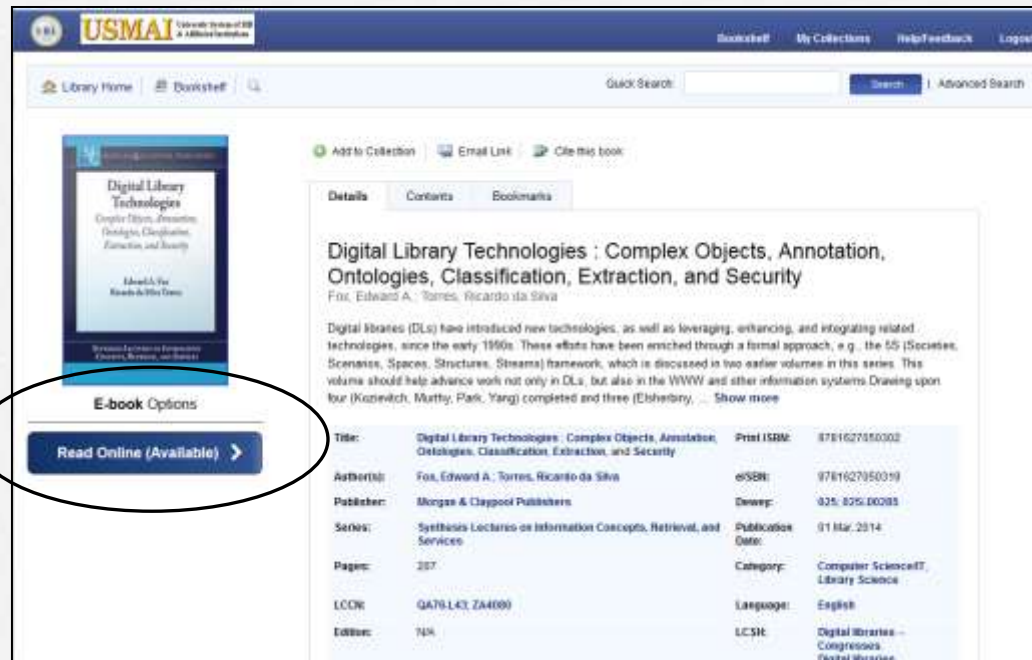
USMAI University System of MD & Affiliated Institutions

Bookshelf | My Collections | Help/Feedback | Logo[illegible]

Library Home | Bookshelf

Quick Search: Search | Advanced Search

Digital Library Technologies
Complex Objects, Annotation, Ontologies, Classification, Extraction, and Security
Edward A. Fox
Ricardo da Silva Torres

E-book Options

Read Online (Available) >

Add to Collection | Email Link | Cite this book

Details | Contents | Bookmarks

Digital Library Technologies : Complex Objects, Annotation, Ontologies, Classification, Extraction, and Security

Fox, Edward A.; Torres, Ricardo da Silva

Digital libraries (DLs) have introduced new technologies, as well as leveraging, enhancing, and integrating related technologies, since the early 1990s. These efforts have been enriched through a formal approach, e.g., the 5S (Societies, Scenarios, Spaces, Structures, Streams) framework, which is discussed in two earlier volumes in this series. This volume should help advance work not only in DLs, but also in the WWW and other information systems Drawing upon four (Kozievitch, Murthy, Park, Yang) completed and three (Elsherbiny, ... Show more

| Title: | Digital Library Technologies : Complex Objects, Annotation, Ontologies, Classification, Extraction, and Security | Print ISBN: | 9781627050302 |
|---|---|---|---|
| Author(s): | Fox, Edward A.; Torres, Ricardo da Silva | eISBN: | 9781627050319 |
| Publisher: | Morgan & Claypool Publishers | Dewey: | 025; 025.00285 |
| Series: | Synthesis Lectures on Information Concepts, Retrieval, and Services | Publication Date: | 01 Mar. 2014 |
| Pages: | 207 | Category: | Computer Science/IT, Library Science |
| LCCN: | QA76.L43; ZA4080 | Language: | English |
| Edition: | N/A | LCSH: | Digital libraries -- Congresses. Digital libraries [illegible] |